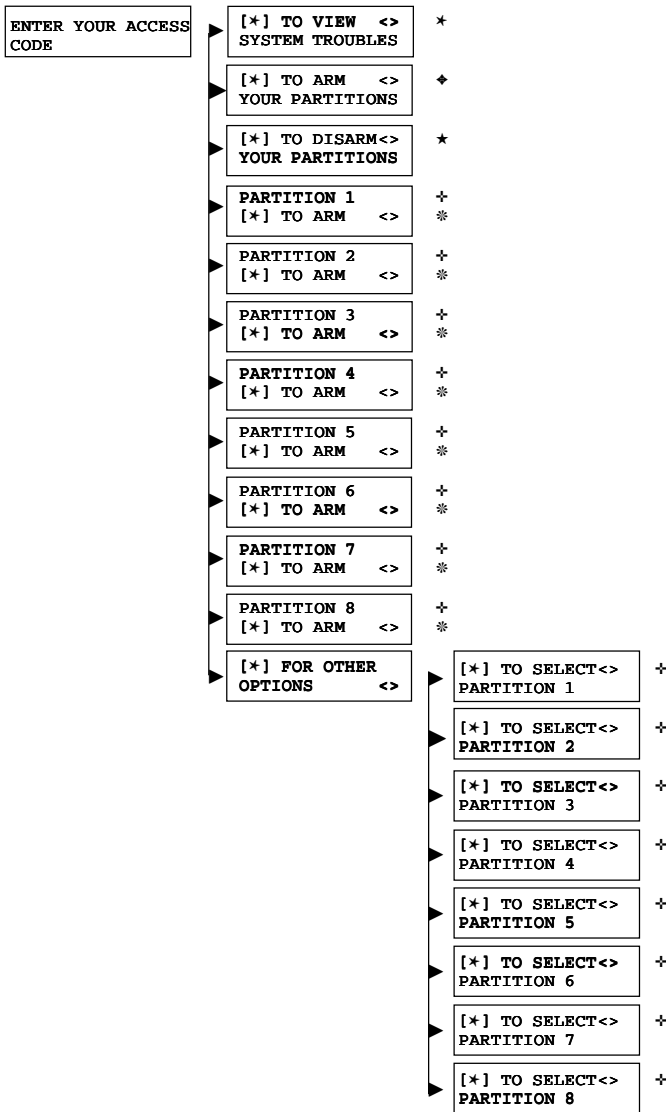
ENTER YOUR ACCESS CODE

[*] TO VIEW <>
SYSTEM TROUBLES
✶

[*] TO ARM <>
YOUR PARTITIONS
◆

[*] TO DISARM<>
YOUR PARTITIONS
★

PARTITION 1
[*] TO ARM <>
✢
❊

PARTITION 2
[*] TO ARM <>
✢
❊

PARTITION 3
[*] TO ARM <>
✢
❊

PARTITION 4
[*] TO ARM <>
✢
❊

PARTITION 5
[*] TO ARM <>
✢
❊

PARTITION 6
[*] TO ARM <>
✢
❊

PARTITION 7
[*] TO ARM <>
✢
❊

PARTITION 8
[*] TO ARM <>
✢
❊

[*] FOR OTHER
OPTIONS <>

[*] TO SELECT<>
PARTITION 1
✢

[*] TO SELECT<>
PARTITION 2
✢

[*] TO SELECT<>
PARTITION 3
✢

[*] TO SELECT<>
PARTITION 4
✢

[*] TO SELECT<>
PARTITION 5
✢

[*] TO SELECT<>
PARTITION 6
✢

[*] TO SELECT<>
PARTITION 7
✢

[*] TO SELECT<>
PARTITION 8
✢